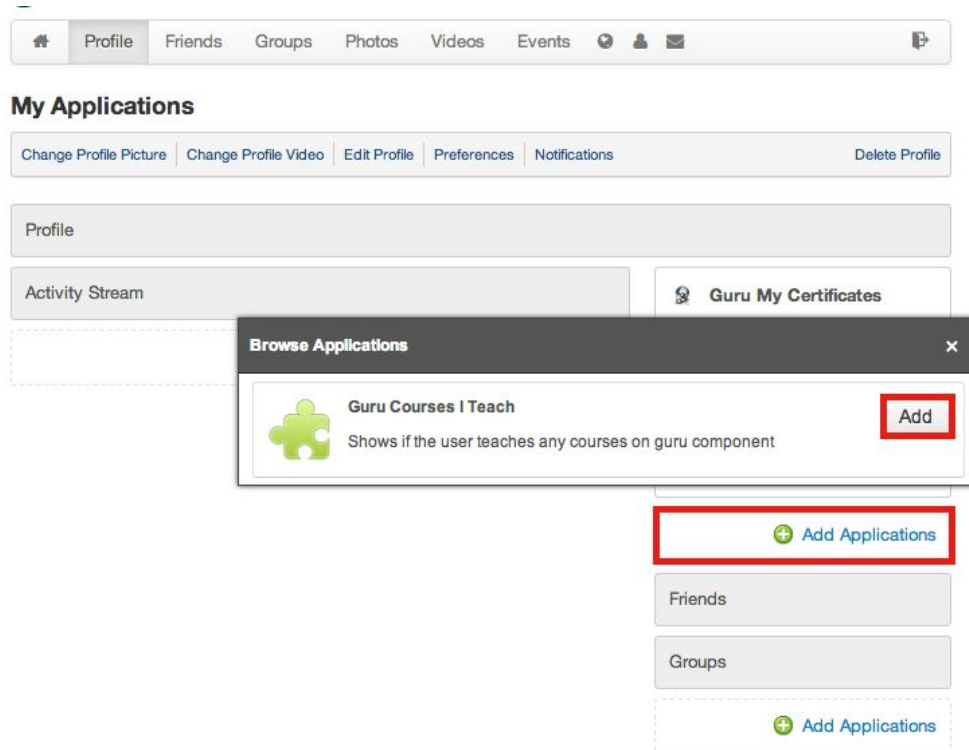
Profile Friends Groups Photos Videos Events

My Applications

Change Profile Picture | Change Profile Video | Edit Profile | Preferences | Notifications | Delete Profile

Profile

Activity Stream

Guru My Certificates

Browse Applications

×

Guru Courses I Teach

Shows if the user teaches any courses on guru component

Add

Add Applications

Friends

Groups

Add Applications